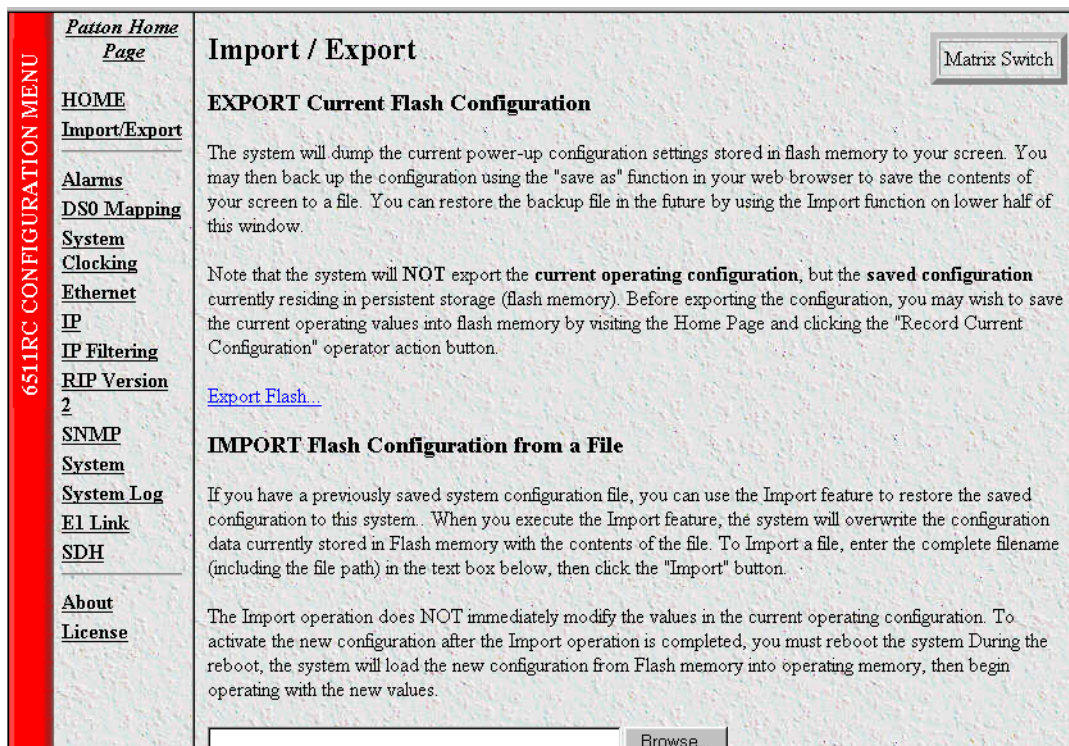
6511RC CONFIGURATION MENU

Patton Home Page

HOME
Import/Export

Alarms
DS0 Mapping
System Clocking
Ethernet
IP
IP Filtering
RIP Version 2
SNMP
System
System Log
E1 Link
SDH

About
License

Import / Export

Matrix Switch

EXPORT Current Flash Configuration

The system will dump the current power-up configuration settings stored in flash memory to your screen. You may then back up the configuration using the "save as" function in your web browser to save the contents of your screen to a file. You can restore the backup file in the future by using the Import function on lower half of this window.

Note that the system will NOT export the current operating configuration, but the saved configuration currently residing in persistent storage (flash memory). Before exporting the configuration, you may wish to save the current operating values into flash memory by visiting the Home Page and clicking the "Record Current Configuration" operator action button.

Export Flash...

IMPORT Flash Configuration from a File

If you have a previously saved system configuration file, you can use the Import feature to restore the saved configuration to this system.. When you execute the Import feature, the system will overwrite the configuration data currently stored in Flash memory with the contents of the file. To Import a file, enter the complete filename (including the file path) in the text box below, then click the "Import" button.

The Import operation does NOT immediately modify the values in the current operating configuration. To activate the new configuration after the Import operation is completed, you must reboot the system During the reboot, the system will load the new configuration from Flash memory into operating memory, then begin operating with the new values.

Browse...